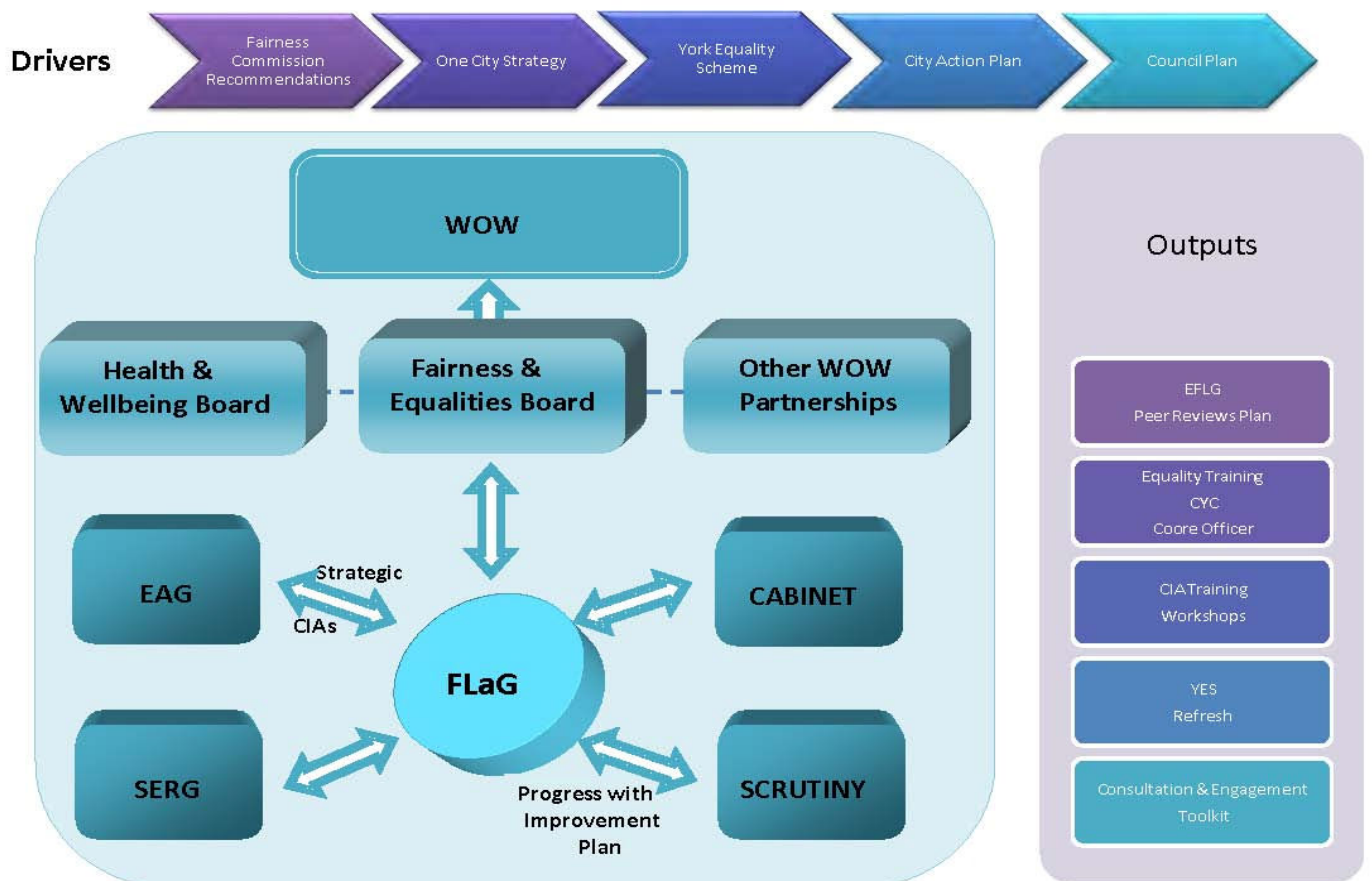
Drivers

Fairness Commission Recommendations

One City Strategy

York Equality Scheme

City Action Plan

Council Plan

WOW

Health & Wellbeing Board

Fairness & Equalities Board

Other WOW Partnerships

EAG

Strategic

CIAs

CABINET

FLaG

SERG

Progress with Improvement Plan

SCRUTINY

Outputs

EFLG
Peer Reviews Plan

Equality Training
CYC
Coore Officer

CIA Training
Workshops

YES
Refresh

Consultation & Engagement
Toolkit